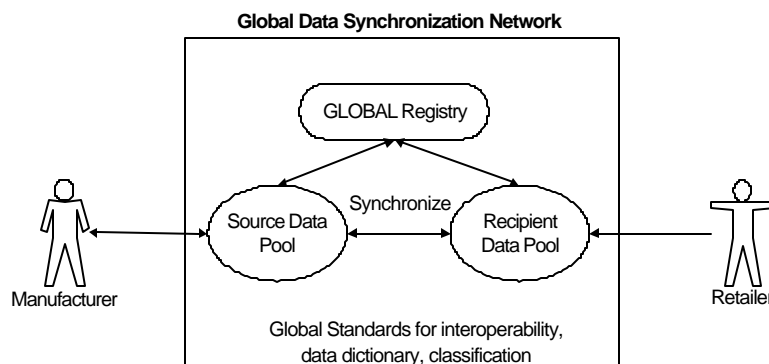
Global Data Synchronization Network

GLOBAL Registry

Synchronize

Source Data Pool

Recipient Data Pool

Manufacturer

Retailer

Global Standards for interoperability, data dictionary, classification